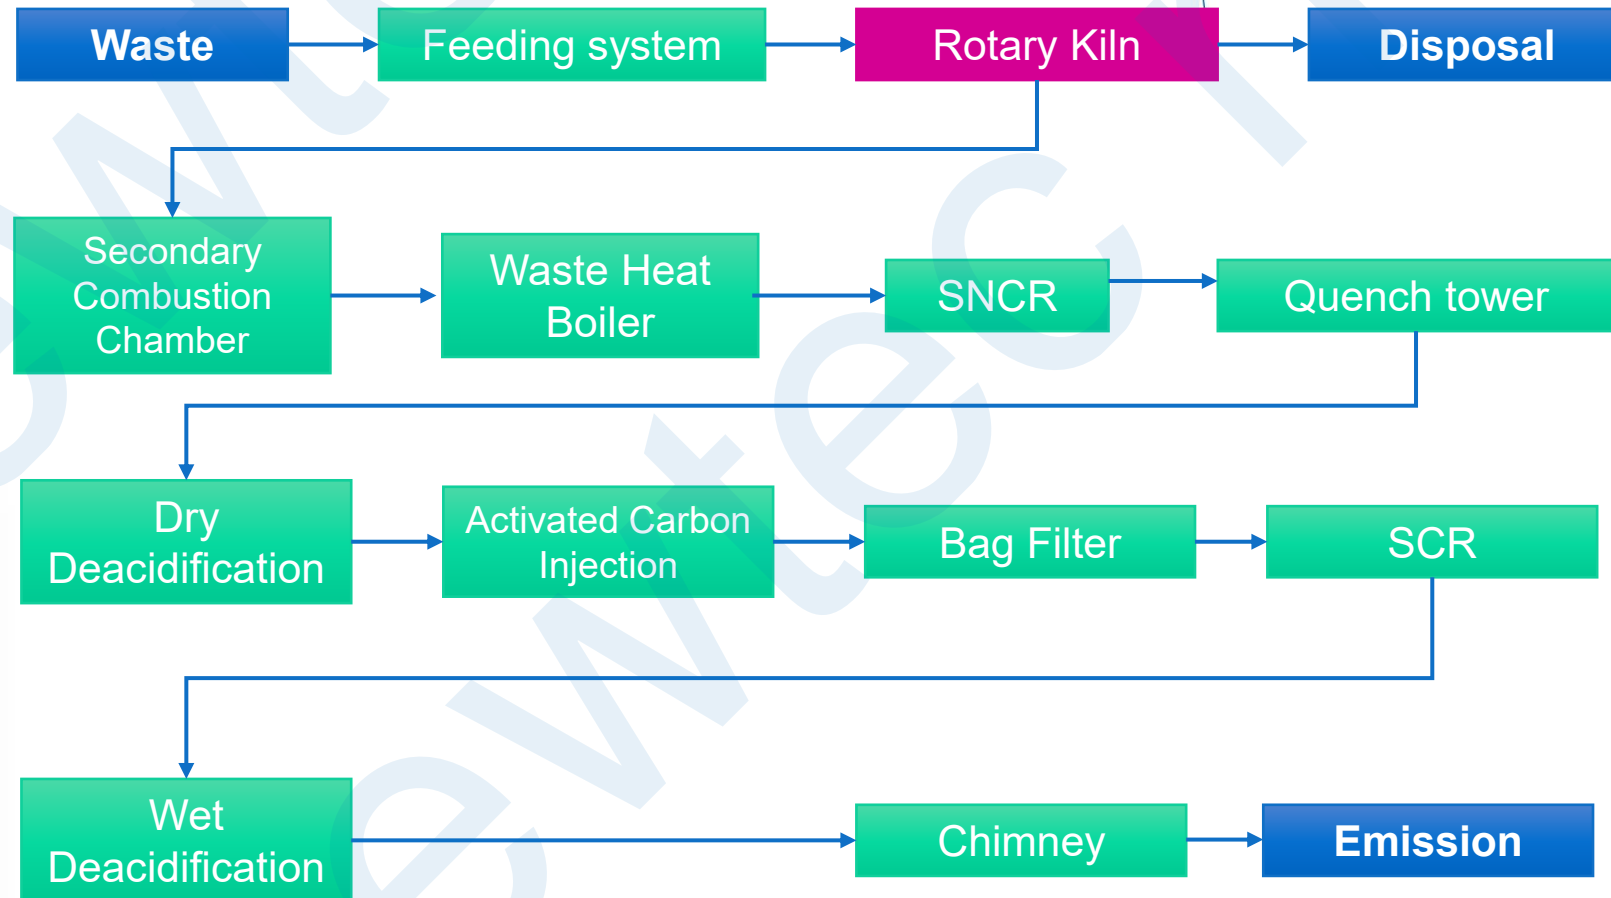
Waste

Feeding system

Rotary Kiln

Disposal

Secondary Combustion Chamber

Waste Heat Boiler

SNCR

Quench tower

Dry Deacidification

Activated Carbon Injection

Bag Filter

SCR

Wet Deacidification

Chimney

Emission